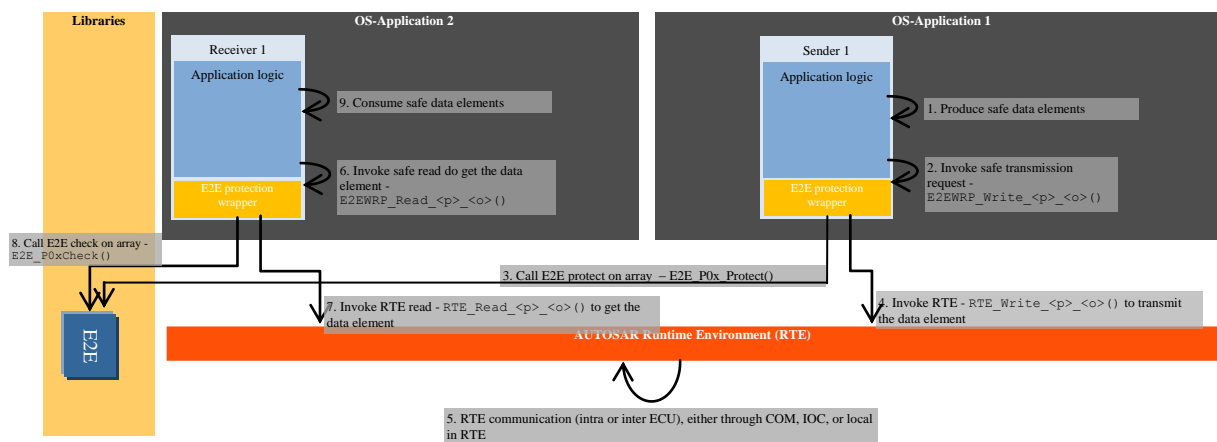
Libraries

OS-Application 2

Receiver 1

Application logic

E2E protection wrapper

9. Consume safe data elements

6. Invoke safe read do get the data element - E2EWRP_Read_<p>_<o>()

OS-Application 1

Sender 1

Application logic

E2E protection wrapper

1. Produce safe data elements

2. Invoke safe transmission request - E2EWRP_Write_<p>_<o>()

8. Call E2E check on array - E2E_P0xCheck()

3. Call E2E protect on array – E2E_P0x_Protect()

E2E

7. Invoke RTE read - RTE_Read_<p>_<o>() to get the data element

4. Invoke RTE - RTE_Write_<p>_<o>() to transmit the data element

AUTOSAR Runtime Environment (RTE)

5. RTE communication (intra or inter ECU), either through COM, IOC, or local in RTE